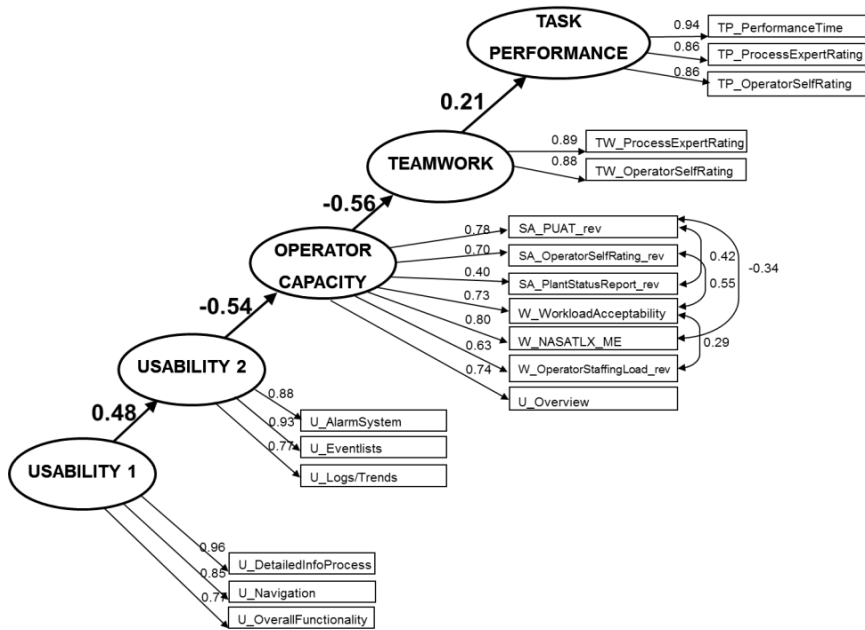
TASK PERFORMANCE

0.94 TP_PerformanceTime
0.86 TP_ProcessExpertRating
0.86 TP_OperatorSelfRating

0.21

TEAMWORK

0.89 TW_ProcessExpertRating
0.88 TW_OperatorSelfRating

-0.56

OPERATOR CAPACITY

0.78 SA_PUAT_rev
0.70 SA_OperatorSelfRating_rev
0.40 SA_PlantStatusReport_rev
0.73 W_WorkloadAcceptability
0.80 W_NASATLX_ME
0.63 W_OperatorStaffingLoad_rev
0.74 U_Overview

0.42
0.55
-0.34
0.29

-0.54

USABILITY 2

0.88 U_AlarmSystem
0.93 U_Eventlists
0.77 U_Logs/Trends

0.48

USABILITY 1

0.96 U_DetailedInfoProcess
0.85 U_Navigation
0.77 U_OverallFunctionality